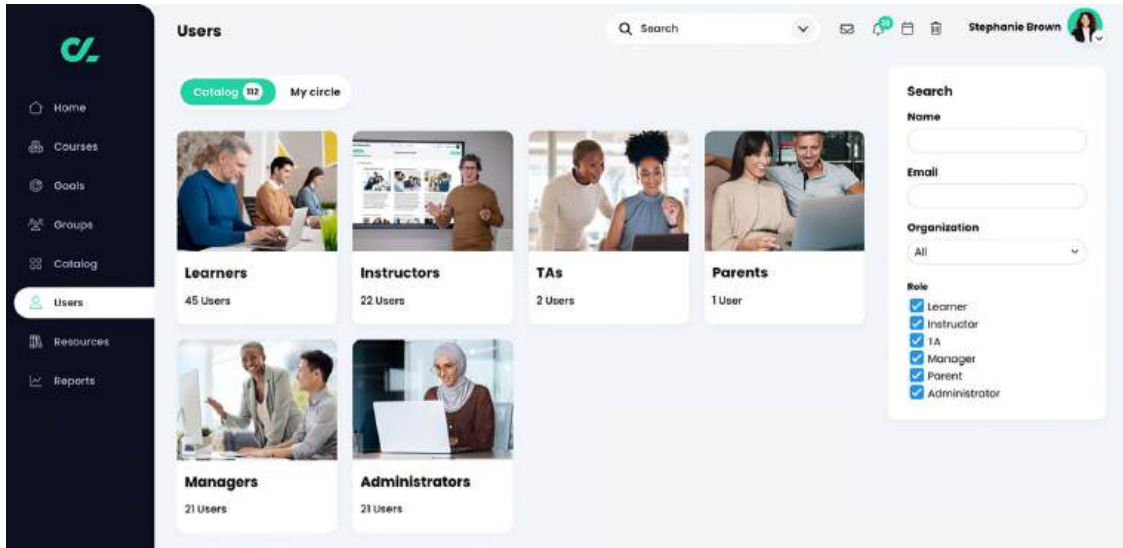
Home
Courses
Goals
Groups
Catalog
Users
Resources
Reports

Users

Search

Stephanie Brown

Catalog 112
My circle

Learners
45 Users

Instructors
22 Users

TAs
2 Users

Parents
1 User

Managers
21 Users

Administrators
21 Users

Search
Name
Email
Organization
All
Role
Learner
Instructor
TA
Manager
Parent
Administrator